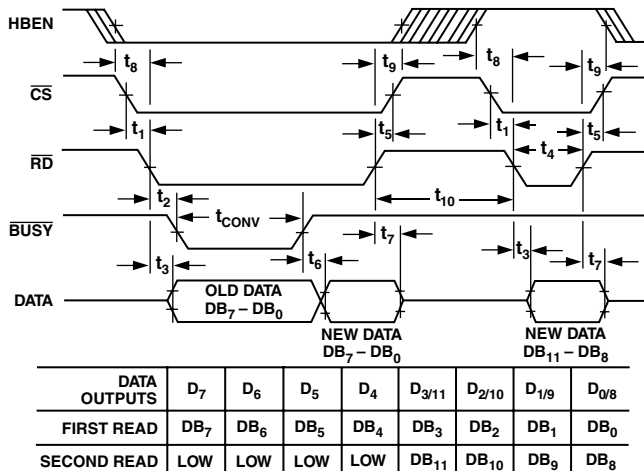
HBEN

$t_8$ $t_9$ $t_8$ $t_9$

$\overline{CS}$

$t_1$ $t_5$ $t_1$ $t_5$

$\overline{RD}$

$t_4$

$t_2$ $t_{10}$

$t_{CONV}$

$\overline{BUSY}$

$t_7$

$t_3$ $t_6$ $t_3$ $t_7$

DATA

OLD DATA $DB_7 – DB_0$

NEW DATA $DB_7 – DB_0$

NEW DATA $DB_{11} – DB_8$

| DATA OUTPUTS | $D_7$ | $D_6$ | $D_5$ | $D_4$ | $D_{3/11}$ | $D_{2/10}$ | $D_{1/9}$ | $D_{0/8}$ |
|---|---|---|---|---|---|---|---|---|
| FIRST READ | $DB_7$ | $DB_6$ | $DB_5$ | $DB_4$ | $DB_3$ | $DB_2$ | $DB_1$ | $DB_0$ |
| SECOND READ | LOW | LOW | LOW | LOW | $DB_{11}$ | $DB_{10}$ | $DB_9$ | $DB_8$ |